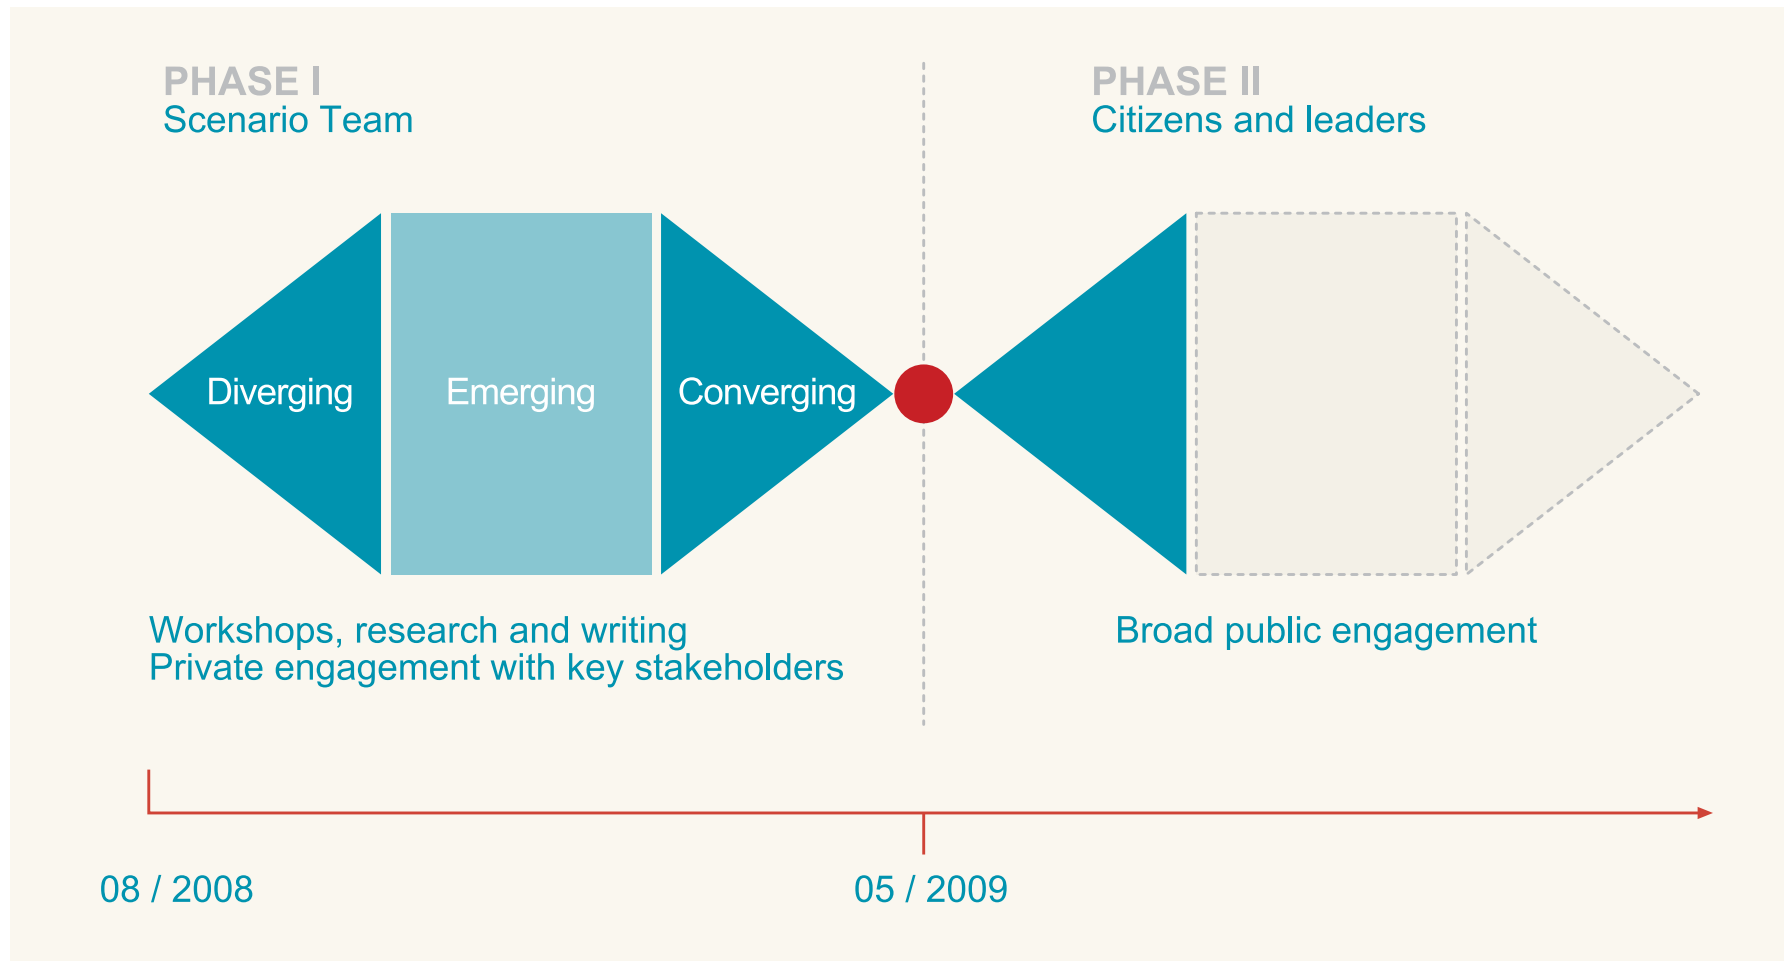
PHASE I
Scenario Team

PHASE II
Citizens and leaders

Diverging

Emerging

Converging

Workshops, research and writing
Private engagement with key stakeholders

Broad public engagement

08 / 2008

05 / 2009